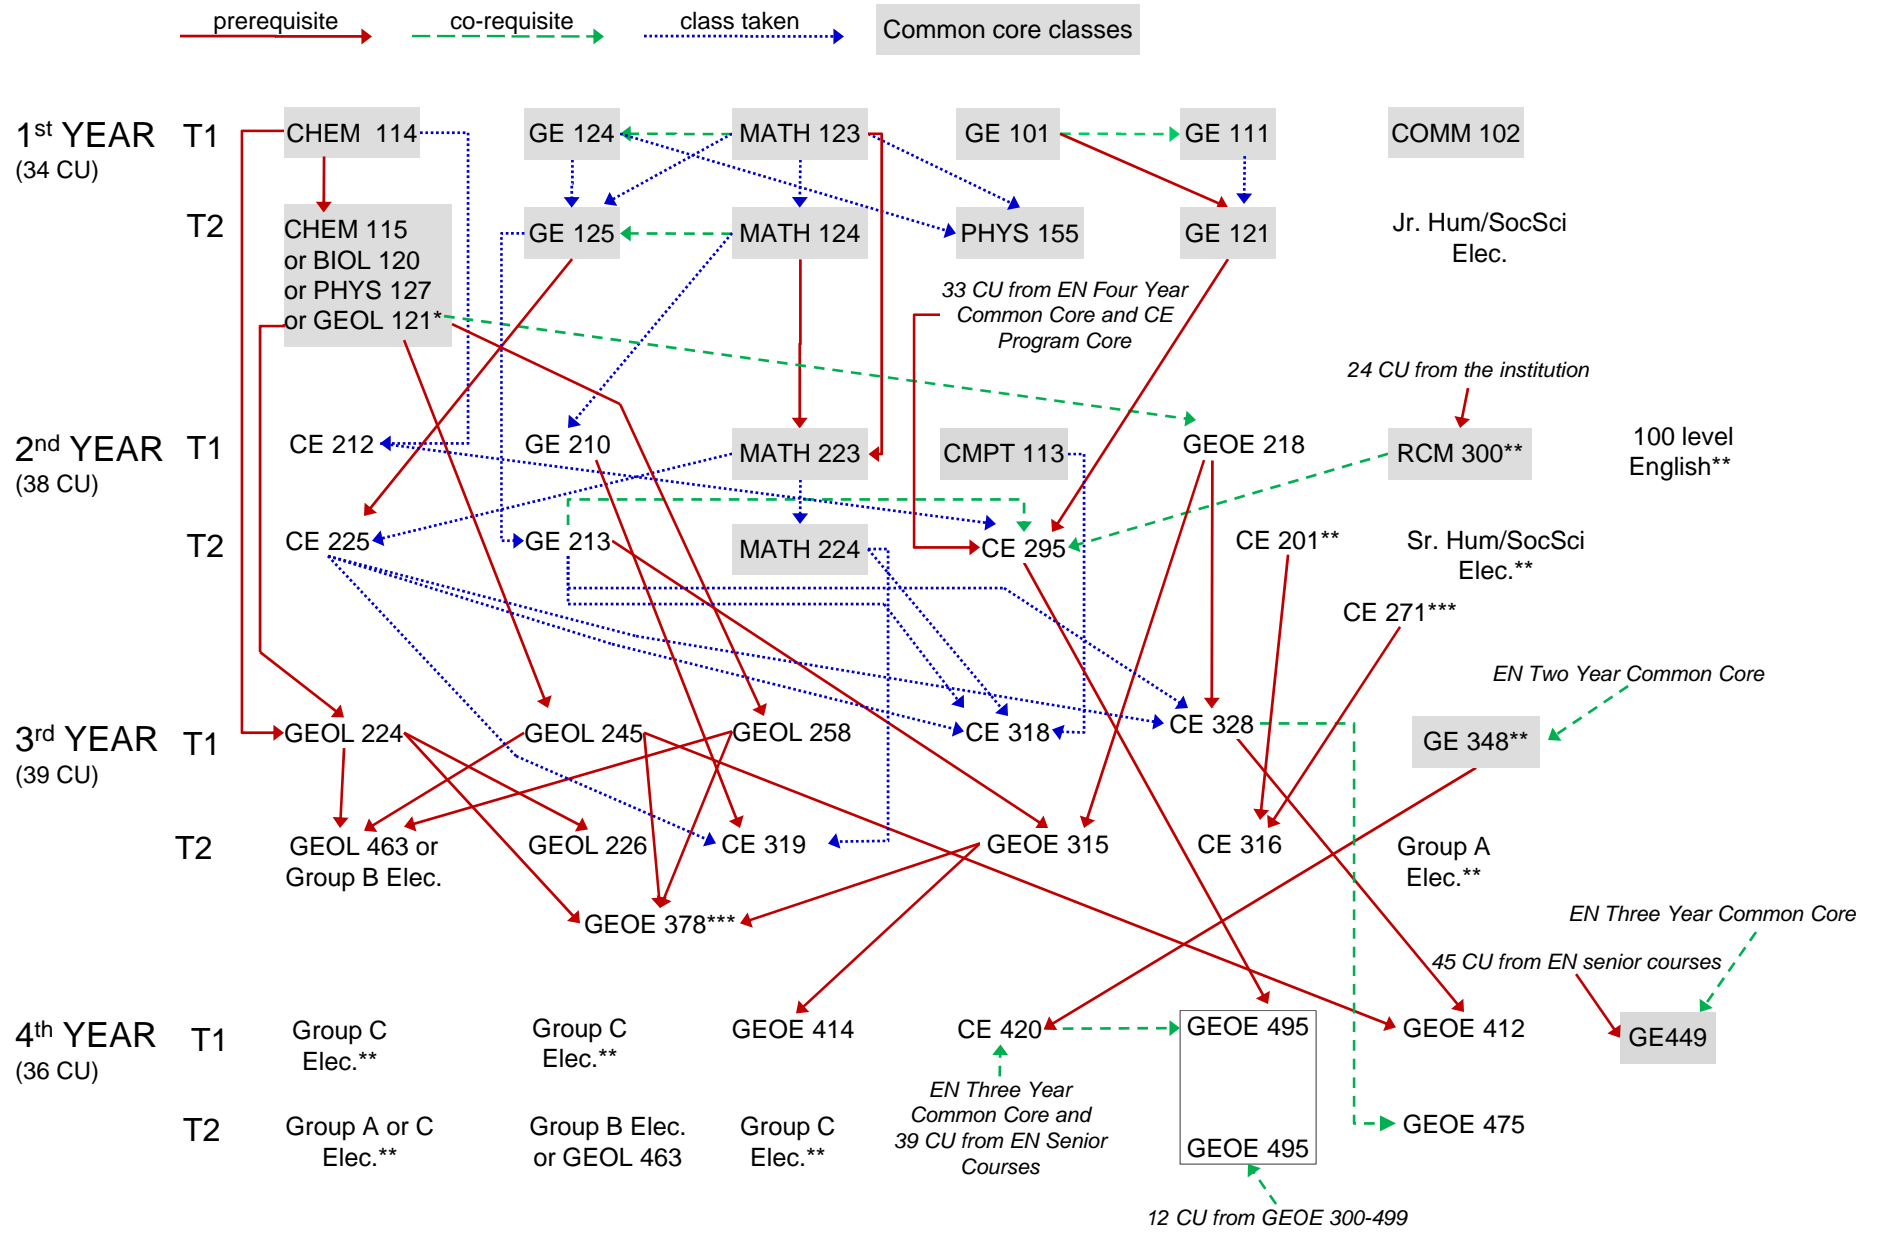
prerequisite co-requisite class taken Common core classes

1st YEAR (34 CU) T1 CHEM 114 GE 124 MATH 123 GE 101 GE 111 COMM 102

T2 CHEM 115 or BIOL 120 or PHYS 127 or GEOL 121* GE 125 MATH 124 PHYS 155 GE 121 Jr. Hum/SocSci Elec.

33 CU from EN Four Year Common Core and CE Program Core

24 CU from the institution

2nd YEAR (38 CU) T1 CE 212 GE 210 MATH 223 CMPT 113 GEOE 218 RCM 300** 100 level English**

T2 CE 225 GE 213 MATH 224 CE 295 CE 201** Sr. Hum/SocSci Elec.**

CE 271***

EN Two Year Common Core

3rd YEAR (39 CU) T1 GEOL 224 GEOL 245 GEOL 258 CE 318 CE 328 GE 348**

T2 GEOL 463 or Group B Elec. GEOL 226 CE 319 GEOE 315 CE 316 Group A Elec.**

GEOE 378***

EN Three Year Common Core

45 CU from EN senior courses

4th YEAR (36 CU) T1 Group C Elec.** Group C Elec.** GEOE 414 CE 420 GEOE 495 GEOE 412 GE449

T2 Group A or C Elec.** Group B Elec. or GEOL 463 Group C Elec.** GEOE 495 GEOE 475

EN Three Year Common Core and 39 CU from EN Senior Courses

12 CU from GEOE 300-499